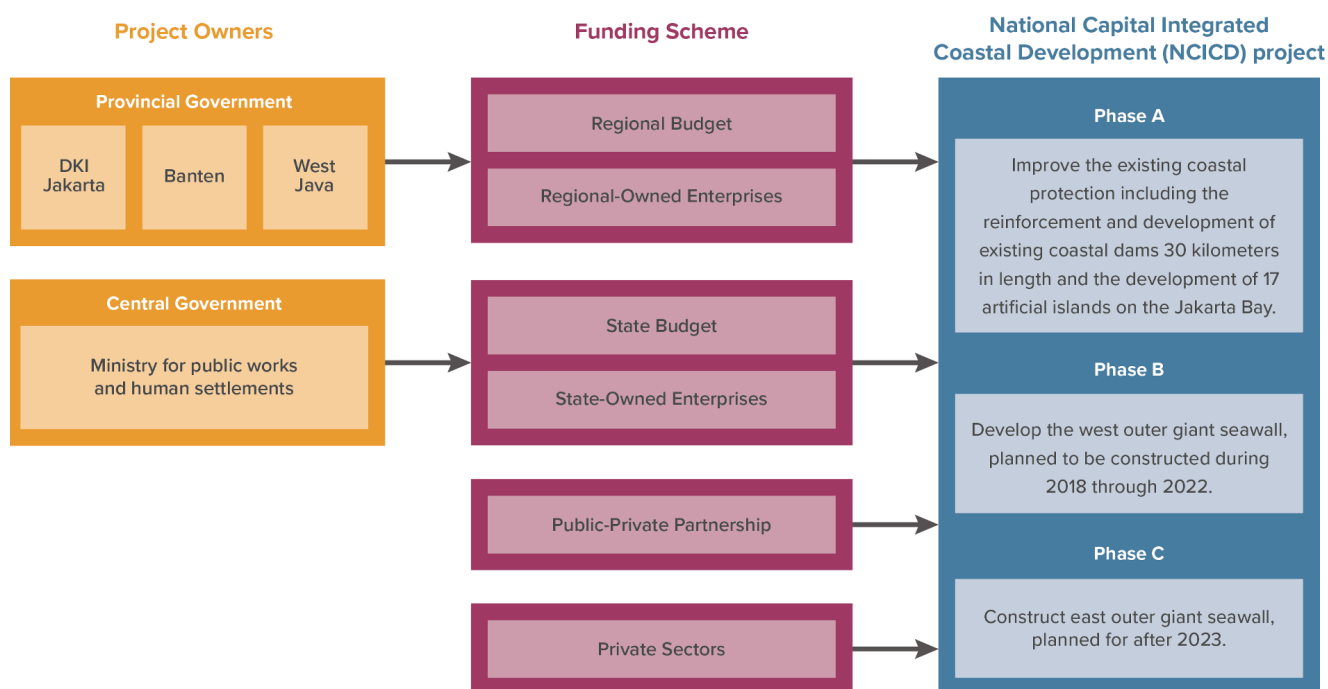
Project Owners

Provincial Government

DKI Jakarta

Banten

West Java

Central Government

Ministry for public works and human settlements

Funding Scheme

Regional Budget

Regional-Owned Enterprises

State Budget

State-Owned Enterprises

Public-Private Partnership

Private Sectors

National Capital Integrated Coastal Development (NCICD) project

Phase A

Improve the existing coastal protection including the reinforcement and development of existing coastal dams 30 kilometers in length and the development of 17 artificial islands on the Jakarta Bay.

Phase B

Develop the west outer giant seawall, planned to be constructed during 2018 through 2022.

Phase C

Construct east outer giant seawall, planned for after 2023.